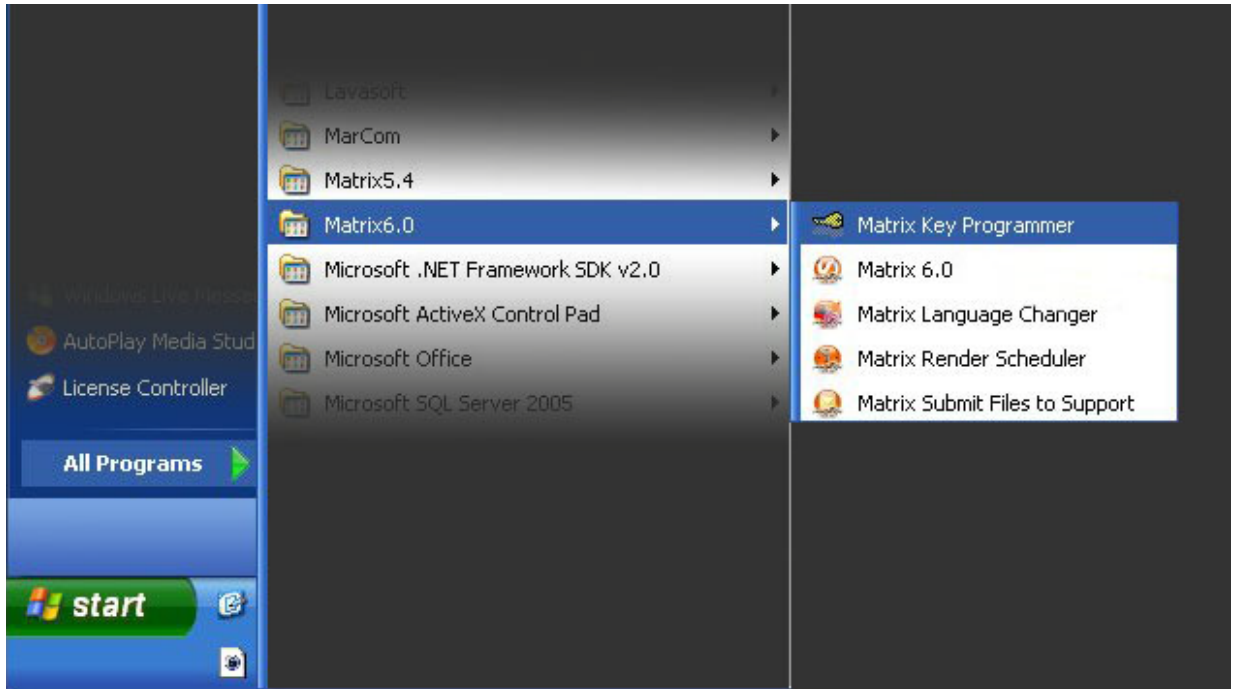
Lavasoft
MarCom
Matrix5.4
Matrix6.0
Microsoft .NET Framework SDK v2.0
Microsoft ActiveX Control Pad
Microsoft Office
Microsoft SQL Server 2005

Matrix Key Programmer
Matrix 6.0
Matrix Language Changer
Matrix Render Scheduler
Matrix Submit Files to Support

Windows Live Messe
AutoPlay Media Stud
License Controller
All Programs
start